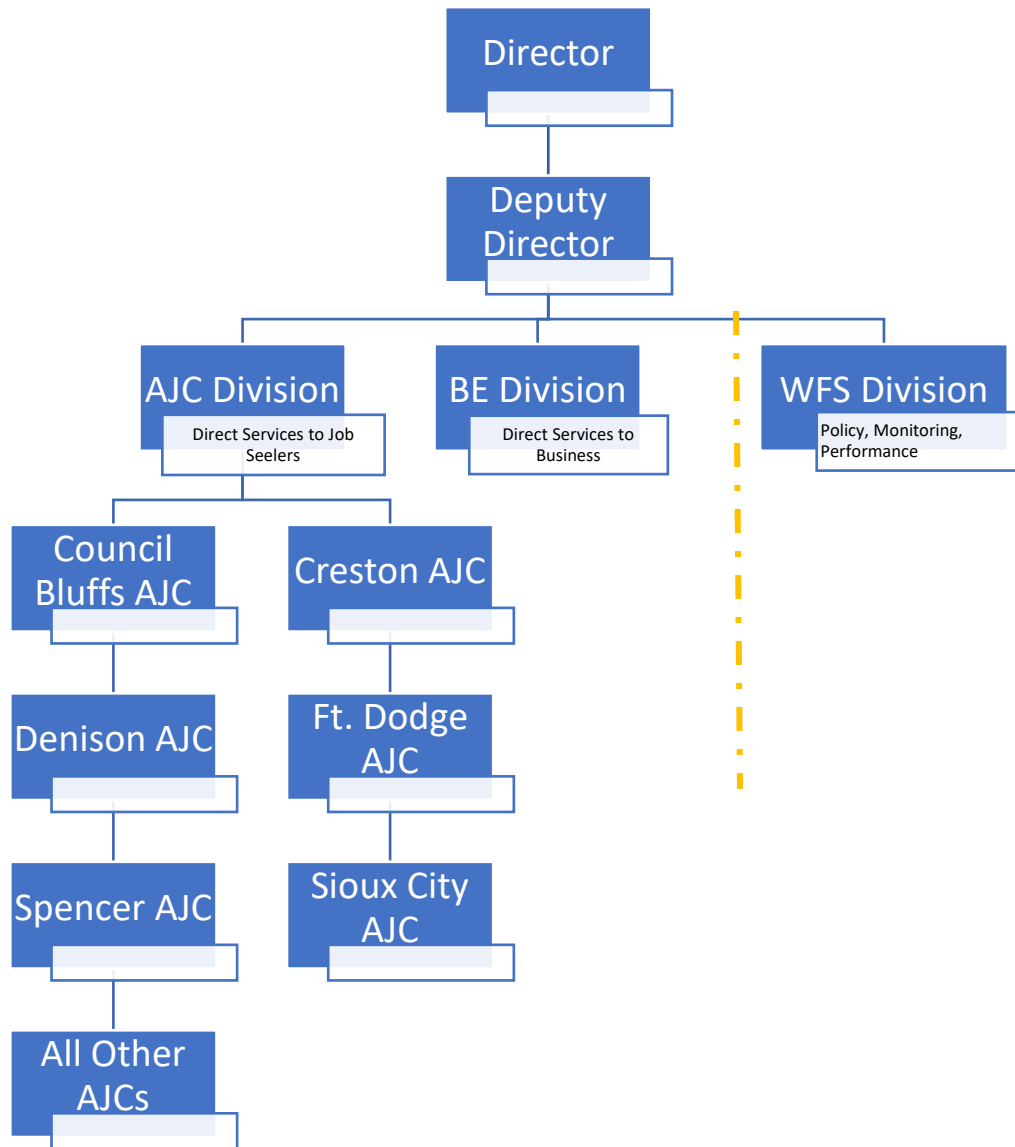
Director

Deputy Director

AJC Division
Direct Services to Job Seelers

BE Division
Direct Services to Business

WFS Division
Policy, Monitoring, Performance

Council Bluffs AJC

Denison AJC

Spencer AJC

All Other AJCs

Creston AJC

Ft. Dodge AJC

Sioux City AJC